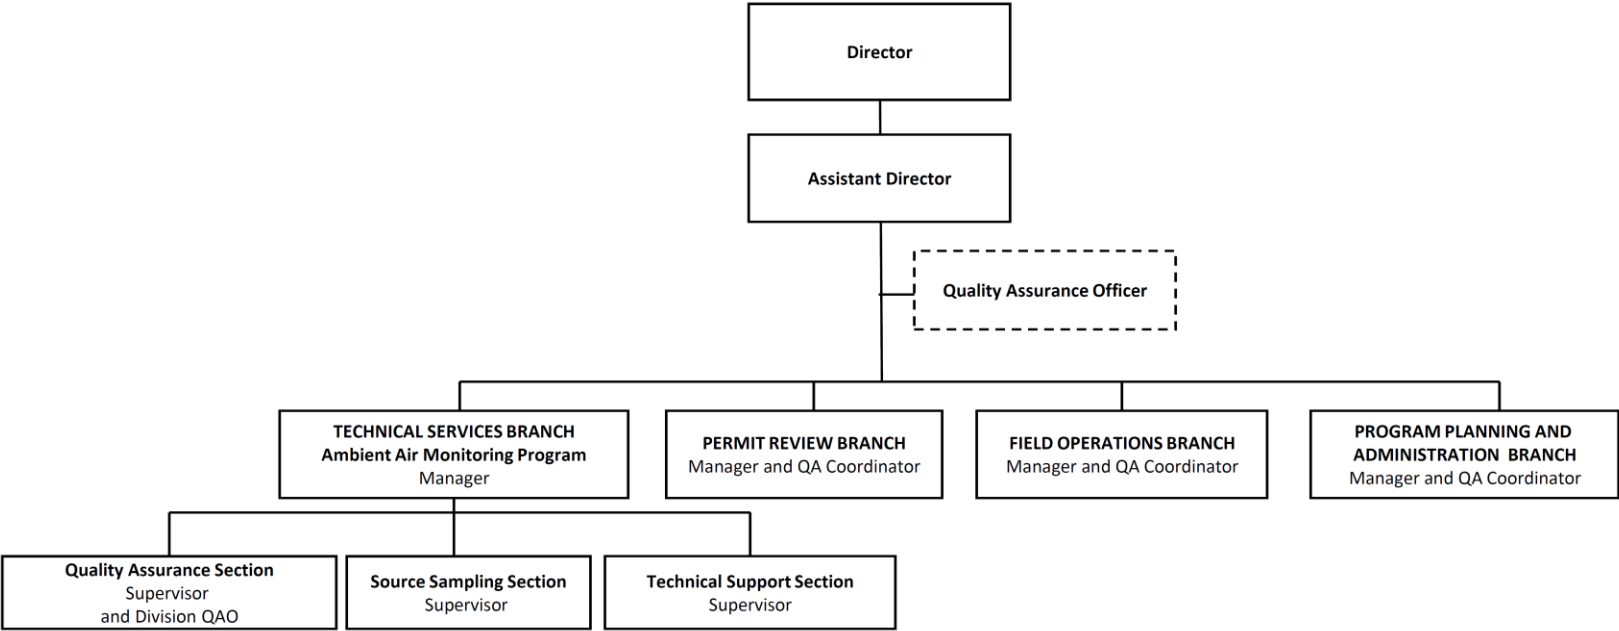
Director

Assistant Director

Quality Assurance Officer

TECHNICAL SERVICES BRANCH
Ambient Air Monitoring Program
Manager

PERMIT REVIEW BRANCH
Manager and QA Coordinator

FIELD OPERATIONS BRANCH
Manager and QA Coordinator

PROGRAM PLANNING AND ADMINISTRATION BRANCH
Manager and QA Coordinator

Quality Assurance Section
Supervisor
and Division QAO

Source Sampling Section
Supervisor

Technical Support Section
Supervisor